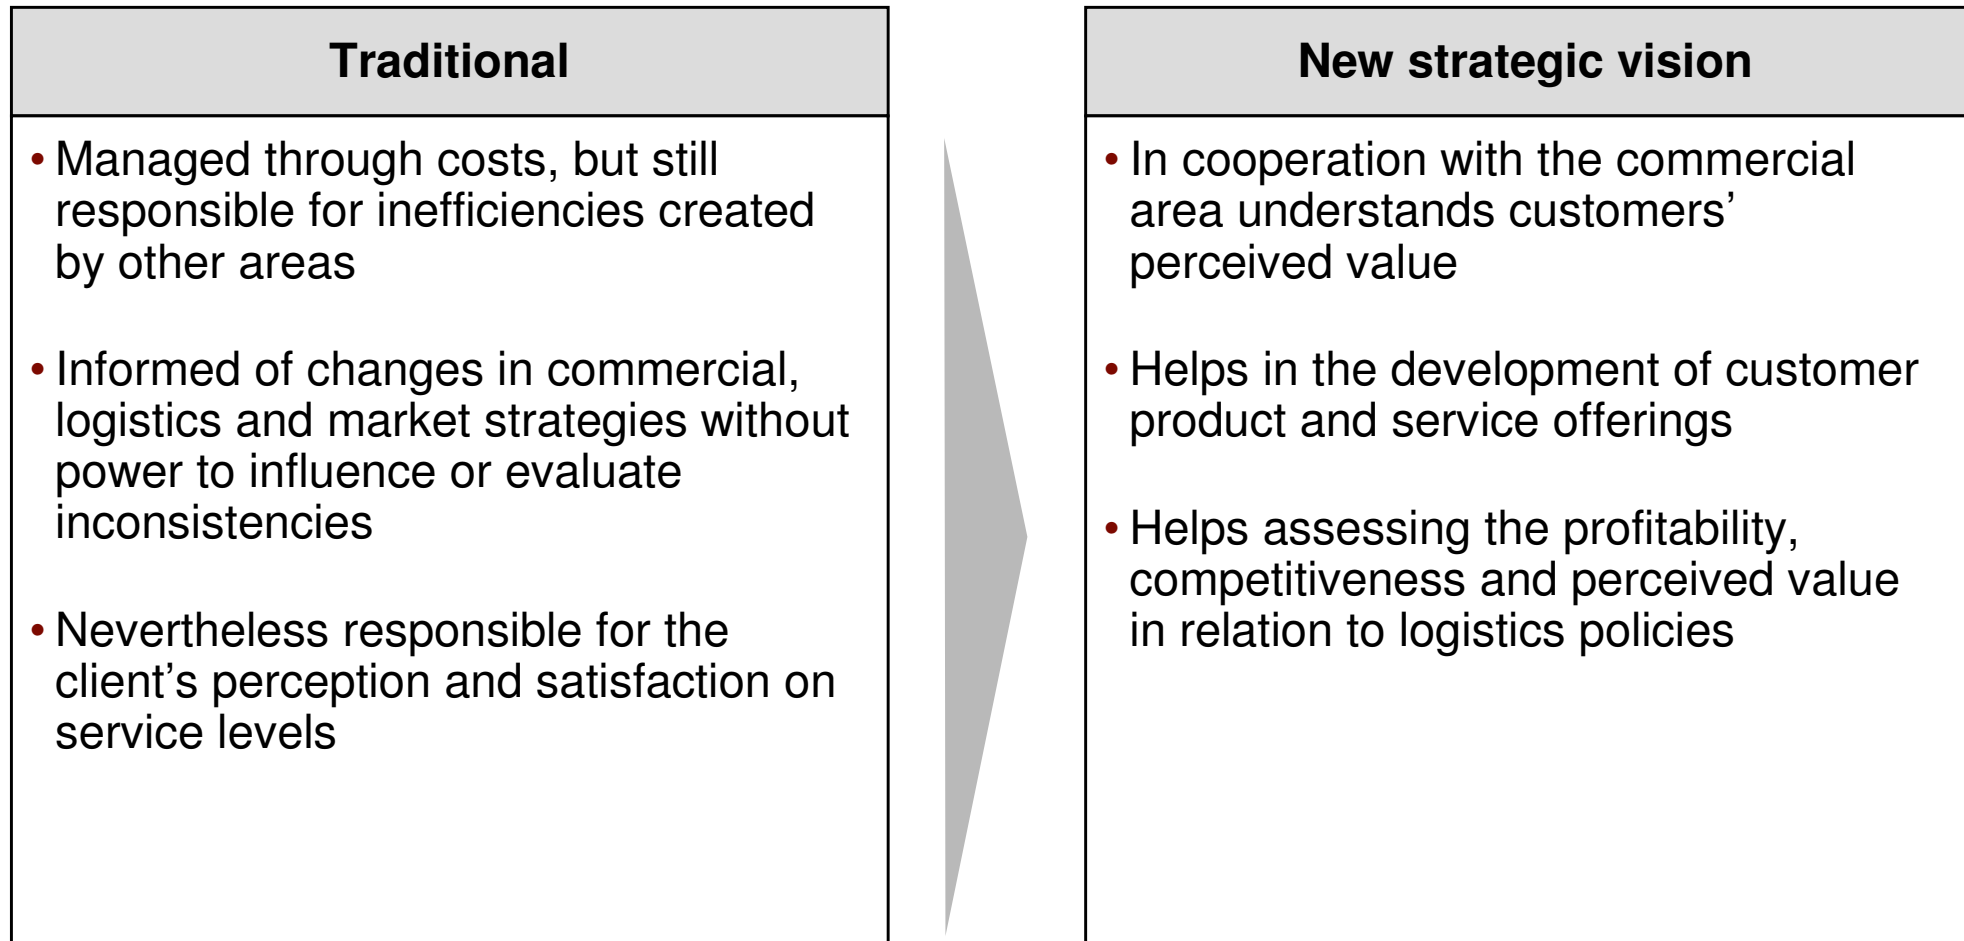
Traditional

• Managed through costs, but still responsible for inefficiencies created by other areas

• Informed of changes in commercial, logistics and market strategies without power to influence or evaluate inconsistencies

• Nevertheless responsible for the client’s perception and satisfaction on service levels

New strategic vision

• In cooperation with the commercial area understands customers’ perceived value

• Helps in the development of customer product and service offerings

• Helps assessing the profitability, competitiveness and perceived value in relation to logistics policies